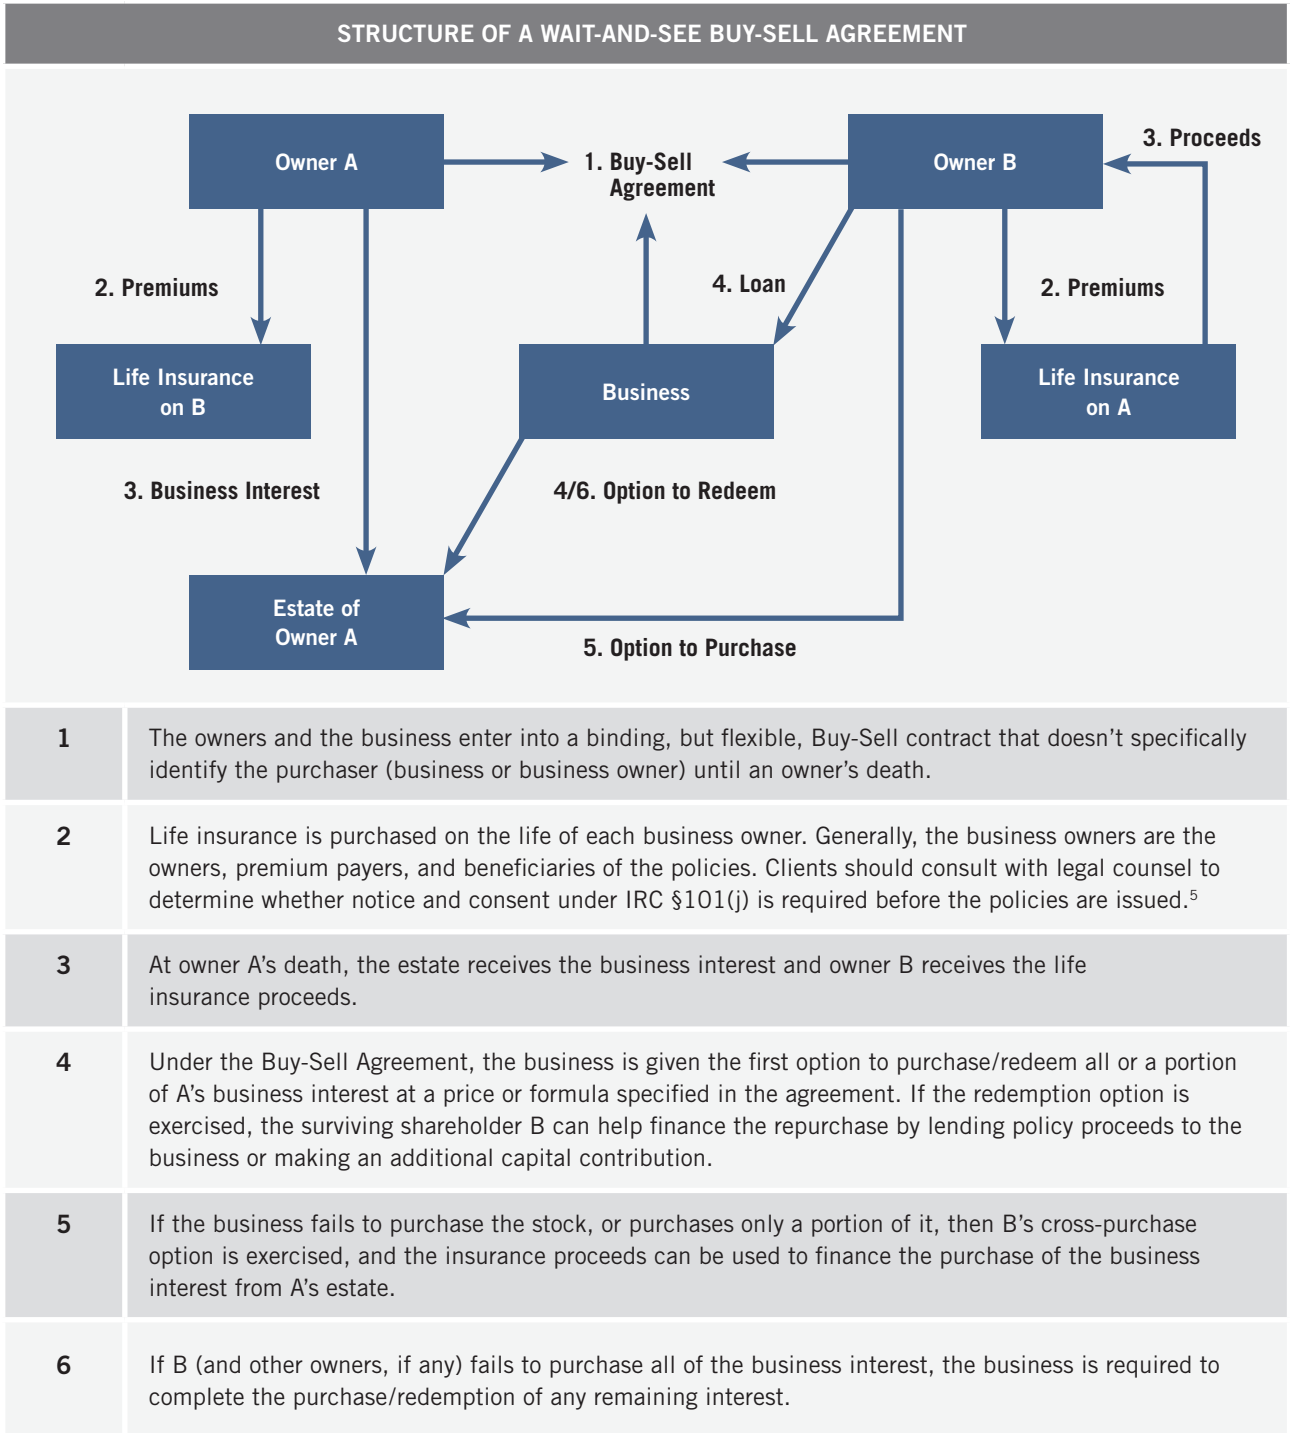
STRUCTURE OF A WAIT-AND-SEE BUY-SELL AGREEMENT

Owner A

1. Buy-Sell Agreement

Owner B

3. Proceeds

2. Premiums

4. Loan

2. Premiums

Life Insurance on B

Business

Life Insurance on A

3. Business Interest

4/6. Option to Redeem

Estate of Owner A

5. Option to Purchase

| | |
|---|---|
| 1 | The owners and the business enter into a binding, but flexible, Buy-Sell contract that doesn’t specifically identify the purchaser (business or business owner) until an owner’s death. |
| 2 | Life insurance is purchased on the life of each business owner. Generally, the business owners are the owners, premium payers, and beneficiaries of the policies. Clients should consult with legal counsel to determine whether notice and consent under IRC §101(j) is required before the policies are issued.$^5$ |
| 3 | At owner A’s death, the estate receives the business interest and owner B receives the life insurance proceeds. |
| 4 | Under the Buy-Sell Agreement, the business is given the first option to purchase/redeem all or a portion of A’s business interest at a price or formula specified in the agreement. If the redemption option is exercised, the surviving shareholder B can help finance the repurchase by lending policy proceeds to the business or making an additional capital contribution. |
| 5 | If the business fails to purchase the stock, or purchases only a portion of it, then B’s cross-purchase option is exercised, and the insurance proceeds can be used to finance the purchase of the business interest from A’s estate. |
| 6 | If B (and other owners, if any) fails to purchase all of the business interest, the business is required to complete the purchase/redemption of any remaining interest. |